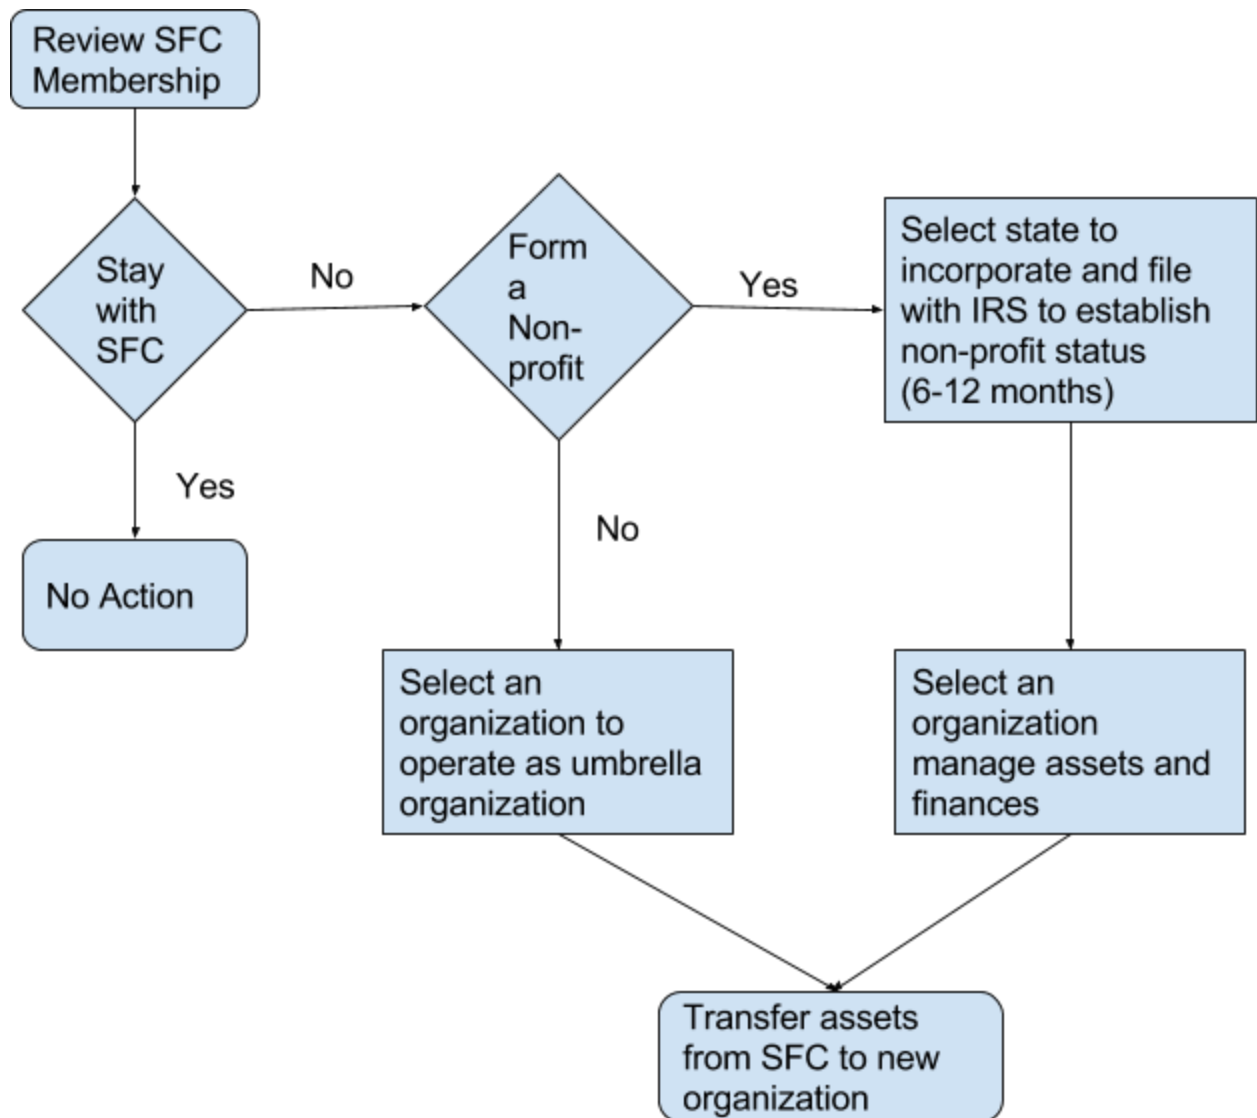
Review SFC Membership

Stay with SFC

No

Form a Non-profit

Yes

Select state to incorporate and file with IRS to establish non-profit status (6-12 months)

Yes

No Action

No

Select an organization to operate as umbrella organization

Select an organization manage assets and finances

Transfer assets from SFC to new organization